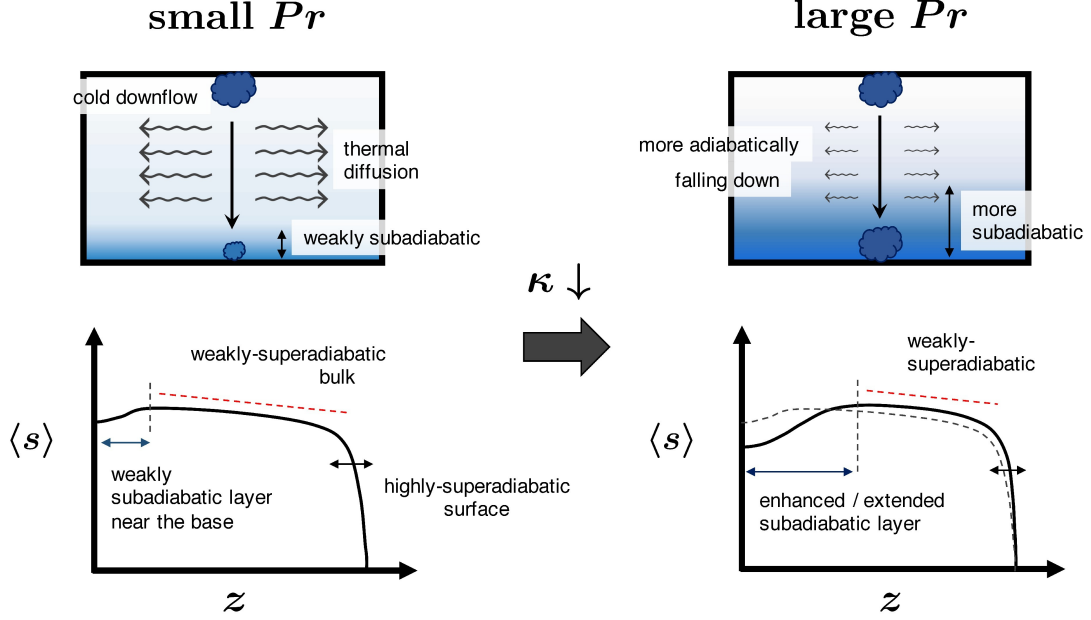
small $Pr$

large $Pr$

cold downflow

thermal diffusion

weakly subadiabatic

more adiabatically falling down

more subadiabatic

$\kappa \downarrow$

weakly-superadiabatic bulk

$\langle s \rangle$

weakly subadiabatic layer near the base

highly-superadiabatic surface

$z$

weakly-superadiabatic

$\langle s \rangle$

enhanced / extended subadiabatic layer

$z$